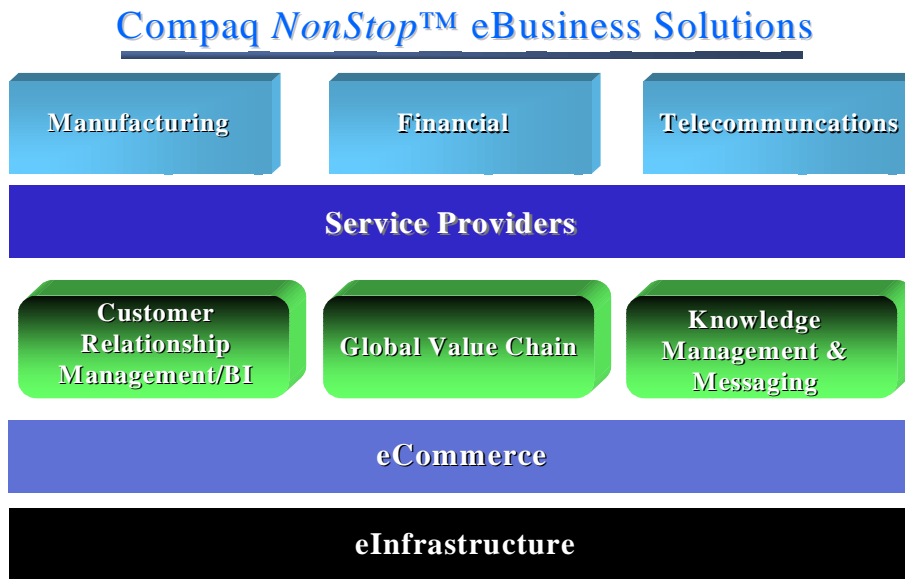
Compaq NonStop™ eBusiness Solutions

Manufacturing

Financial

Telecommuncations

Service Providers

Customer Relationship Management/BI

Global Value Chain

Knowledge Management & Messaging

eCommerce

eInfrastructure